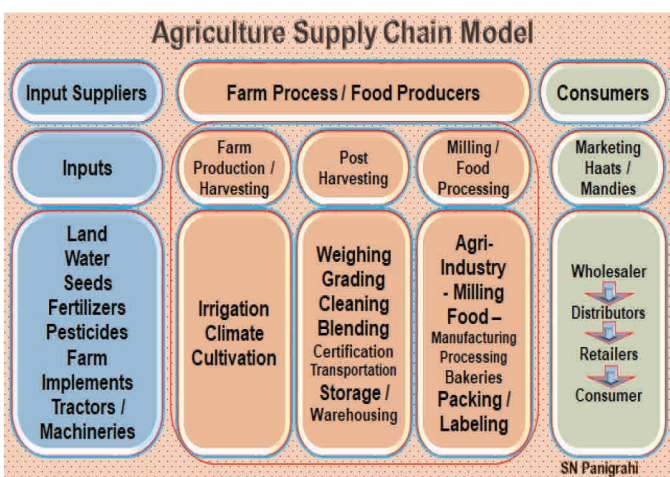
Agriculture Supply Chain Model

Input Suppliers

Farm Process / Food Producers

Consumers

Inputs

Farm Production / Harvesting

Post Harvesting

Milling / Food Processing

Marketing Haats / Mandies

Land
Water
Seeds
Fertilizers
Pesticides
Farm Implements
Tractors / Machineries

Irrigation
Climate
Cultivation

Weighing
Grading
Cleaning
Blending
Certification
Transportation
Storage / Warehousing

Agri-Industry
- Milling
Food –
Manufacturing
Processing
Bakeries
Packing / Labeling

Wholesaler
Distributors
Retailers
Consumer

SN Panigrahi